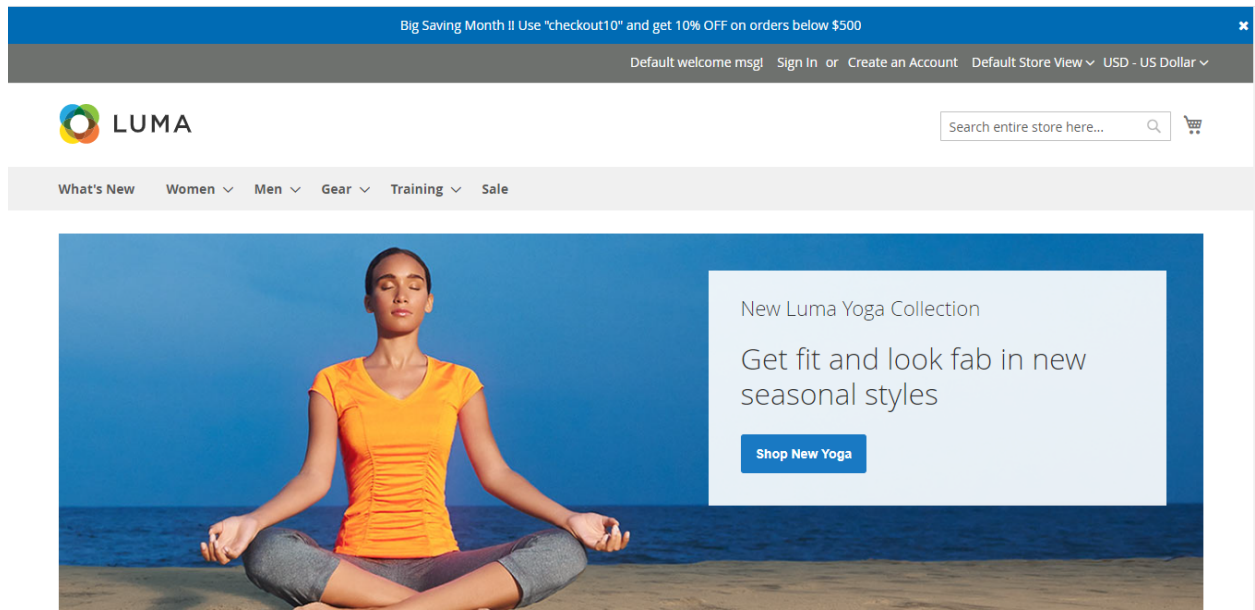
Big Saving Month !! Use "checkout10" and get 10% OFF on orders below $500

×

Default welcome msg! Sign In or Create an Account Default Store View USD - US Dollar

LUMA

Search entire store here...

What's New Women Men Gear Training Sale

New Luma Yoga Collection

Get fit and look fab in new seasonal styles

Shop New Yoga